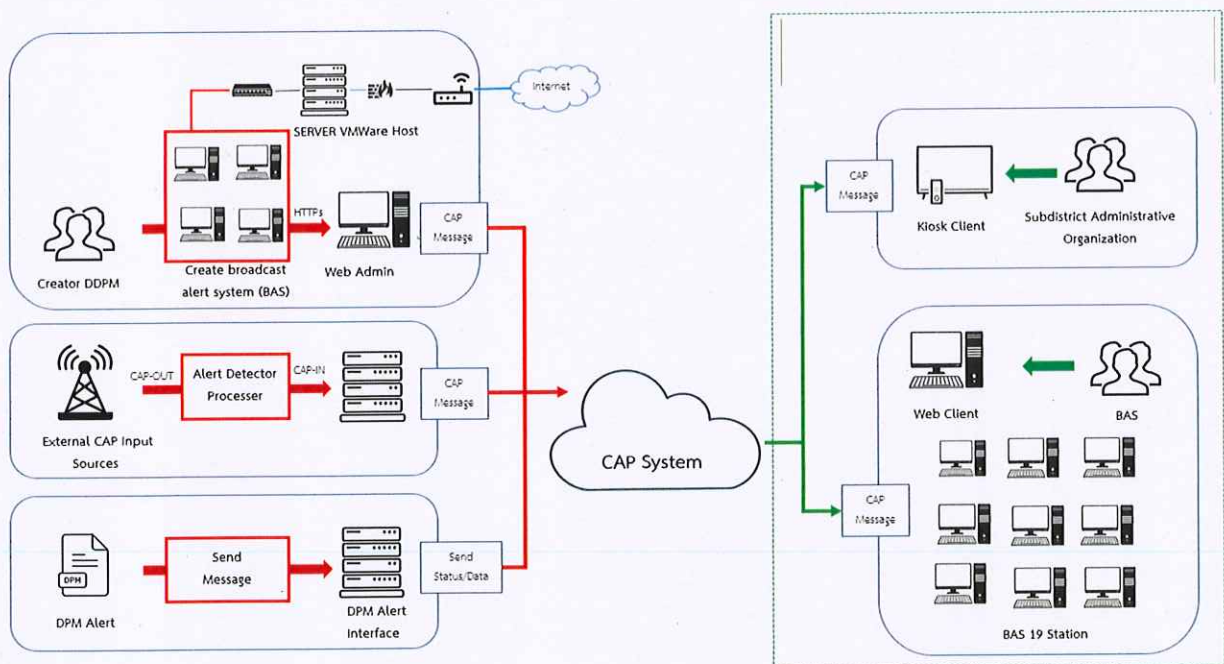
Internet

SERVER VMWare Host

HTTPs

CAP Message

Creator DDPM

Create broadcast alert system (BAS)

Web Admin

CAP-OUT

Alert Detector Processer

CAP-IN

CAP Message

External CAP Input Sources

DPM

Send Message

Send Status/Data

DPM Alert

DPM Alert Interface

CAP System

CAP Message

Kiosk Client

Subdistrict Administrative Organization

Web Client

BAS

CAP Message

BAS 19 Station